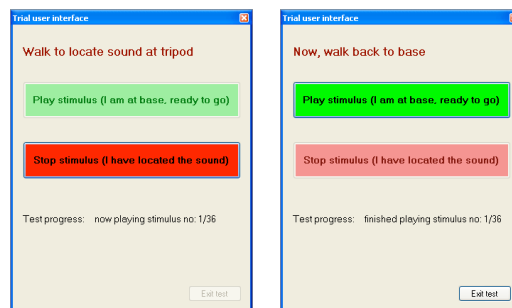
Trial user interface

Walk to locate sound at tripod

Play stimulus (I am at base, ready to go)

Stop stimulus (I have located the sound)

Test progress: now playing stimulus no: 1/36

Exit test

Trial user interface

Now, walk back to base

Play stimulus (I am at base, ready to go)

Stop stimulus (I have located the sound)

Test progress: finished playing stimulus no: 1/36

Exit test